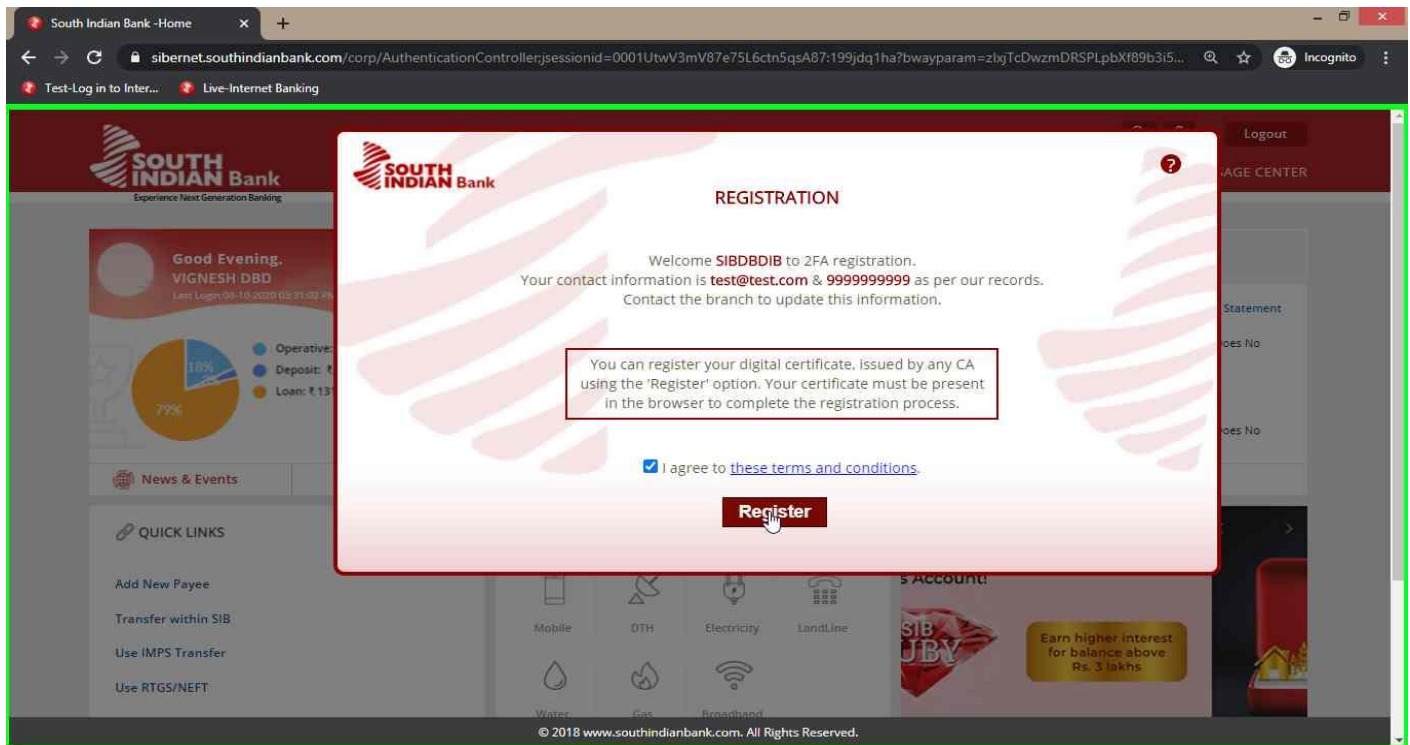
South Indian Bank -Home
sibernet.southindianbank.com/corp/AuthenticationController;jsessionid=0001UtwV3mV87e75L6ctn5qsA87:199jdq1ha?bwayparam=zlxjTcDwzmDRSPLpbXf89b3i5...
Incognito
Test-Log in to Inter...
Live-Internet Banking

SOUTH INDIAN Bank
Experience Next Generation Banking
Logout
AGE CENTER

Good Evening,
VIGNESH DBD
Last Login: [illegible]

Operative:
Deposit: ₹
Loan: ₹ 13
18%
79%

Statement
oes No
oes No

News & Events

QUICK LINKS
Add New Payee
Transfer within SIB
Use IMPS Transfer
Use RTGS/NEFT

Mobile
DTH
Electricity
LandLine
Water
Gas
Broadband

s Account!
SIB RUBY
Earn higher interest for balance above Rs. 3 lakhs

SOUTH INDIAN Bank

REGISTRATION

Welcome SIBDBDIB to 2FA registration.
Your contact information is test@test.com & 9999999999 as per our records.
Contact the branch to update this information.

You can register your digital certificate, issued by any CA using the 'Register' option. Your certificate must be present in the browser to complete the registration process.

I agree to these terms and conditions.

Register

© 2018 www.southindianbank.com. All Rights Reserved.